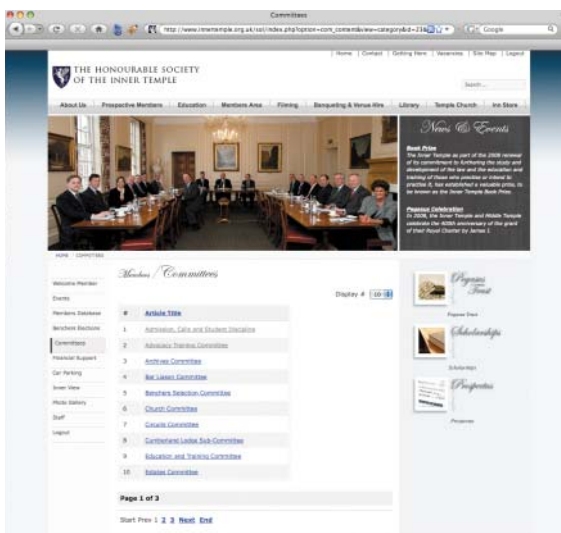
Committees

http://www.innertemple.org.uk/sol/index.php?option=com_content&view=category&id=23&

Google

Home | Contact | Getting Here | Vacancies | Site Map | Logout

THE HONOURABLE SOCIETY OF THE INNER TEMPLE

Search...

About Us | Prospective Members | Education | Members Area | Filming | Banqueting & Venue Hire | Library | Temple Church | Inn Store

News & Events

Book Prize
The Inner Temple as part of the 2008 renewal of its commitment to furthering the study and development of the law and the education and training of those who practise or intend to practise it, has established a valuable prize, to be known as the Inner Temple Book Prize.

Pegasus Celebration
In 2008, the Inner Temple and Middle Temple celebrate the 400th anniversary of the grant of their Royal Charter by James I.

HOME / COMMITTEES

Members / Committees

Welcome Member
Events
Members Database
Benchers Elections
Committees
Financial Support
Car Parking
Inner View
Photo Gallery
Staff
Logout

Display # 10

| # | Article Title |
|---|---|
| 1 | Admission, Calls and Student Discipline |
| 2 | Advocacy Training Committee |
| 3 | Archives Committee |
| 4 | Bar Liaison Committee |
| 5 | Benchers Selection Committee |
| 6 | Church Committee |
| 7 | Circuits Committee |
| 8 | Cumberland Lodge Sub-Committee |
| 9 | Education and Training Committee |
| 10 | Estates Committee |

Page 1 of 3

Start Prev 1 2 3 Next End

Pegasus Trust
Pegasus Trust

Scholarships
Scholarships

Prospectus
Prospectus